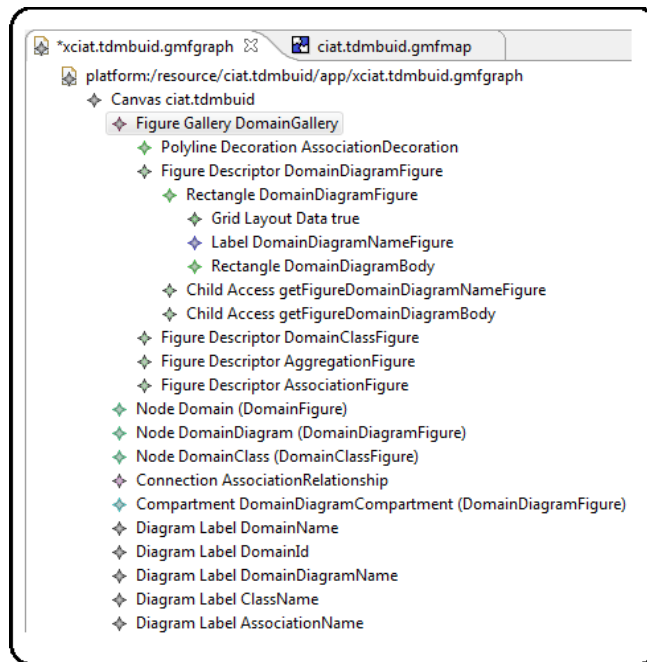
*xciat.tdmbuid.gmfgraph ☒ ciat.tdmbuid.gmfmap

platform:/resource/ciat.tdmbuid/app/xciat.tdmbuid.gmfgraph
Canvas ciat.tdmbuid
Figure Gallery DomainGallery
Polyline Decoration AssociationDecoration
Figure Descriptor DomainDiagramFigure
Rectangle DomainDiagramFigure
Grid Layout Data true
Label DomainDiagramNameFigure
Rectangle DomainDiagramBody
Child Access getFigureDomainDiagramNameFigure
Child Access getFigureDomainDiagramBody
Figure Descriptor DomainClassFigure
Figure Descriptor AggregationFigure
Figure Descriptor AssociationFigure
Node Domain (DomainFigure)
Node DomainDiagram (DomainDiagramFigure)
Node DomainClass (DomainClassFigure)
Connection AssociationRelationship
Compartment DomainDiagramCompartment (DomainDiagramFigure)
Diagram Label DomainName
Diagram Label DomainId
Diagram Label DomainDiagramName
Diagram Label ClassName
Diagram Label AssociationName